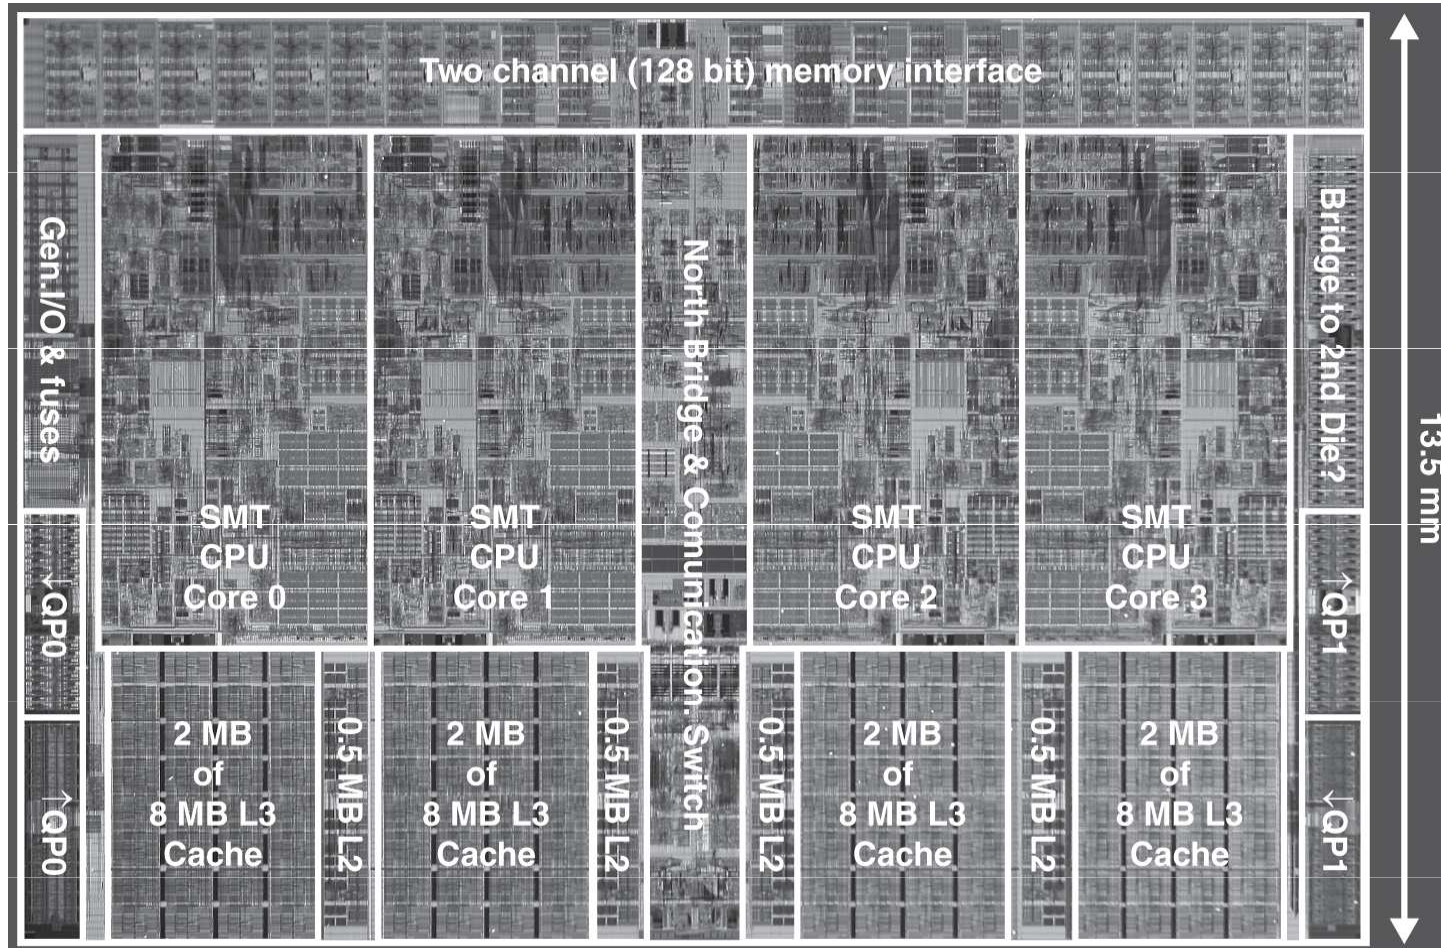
Two channel (128 bit) memory interface

Gen. I/O & fuses

SMT CPU Core 0

SMT CPU Core 1

North Bridge & Comunication Switch

SMT CPU Core 2

SMT CPU Core 3

Bridge to 2nd Die?

13.5 mm

↑QP0

↑QP0

2 MB of 8 MB L3 Cache

0.5 MB L2

2 MB of 8 MB L3 Cache

0.5 MB L2

0.5 MB L2

2 MB of 8 MB L3 Cache

0.5 MB L2

2 MB of 8 MB L3 Cache

↑QP1

↑QP1